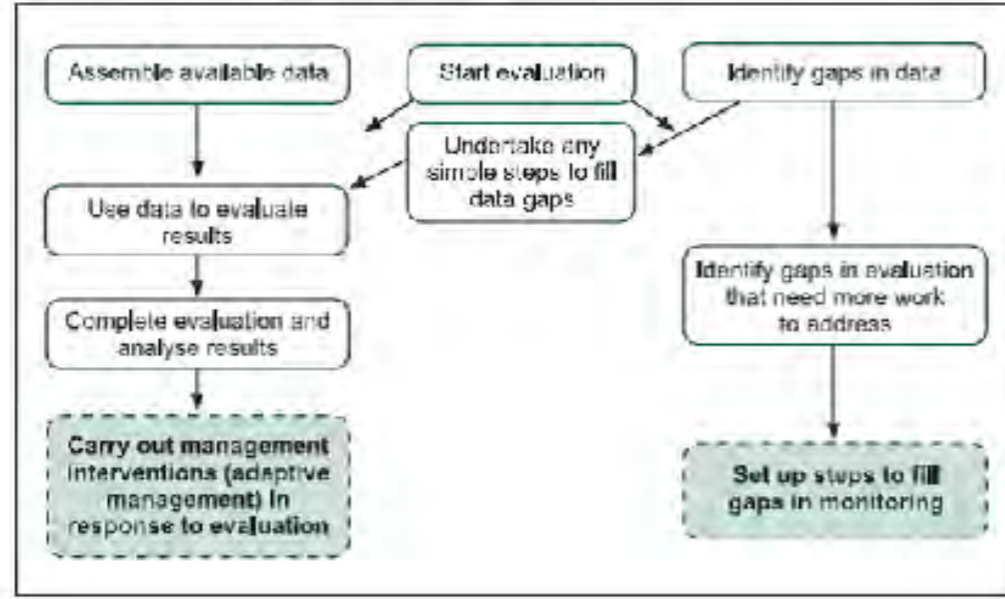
Assemble available data

Start evaluation

Identify gaps in data

Undertake any simple steps to fill data gaps

Use data to evaluate results

Complete evaluation and analyse results

Carry out management interventions (adaptive management) in response to evaluation

Identify gaps in evaluation that need more work to address

Set up steps to fill gaps in monitoring